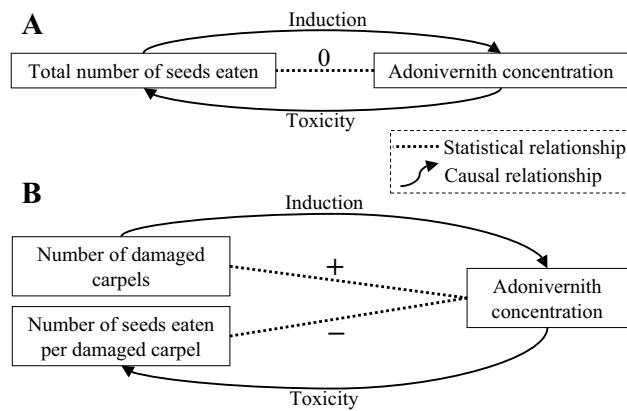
A

Induction

Total number of seeds eaten

0

Adonivernith concentration

Toxicity

Statistical relationship

Causal relationship

B

Induction

Number of damaged carpels

+

Adonivernith concentration

Number of seeds eaten per damaged carpel

−

Toxicity